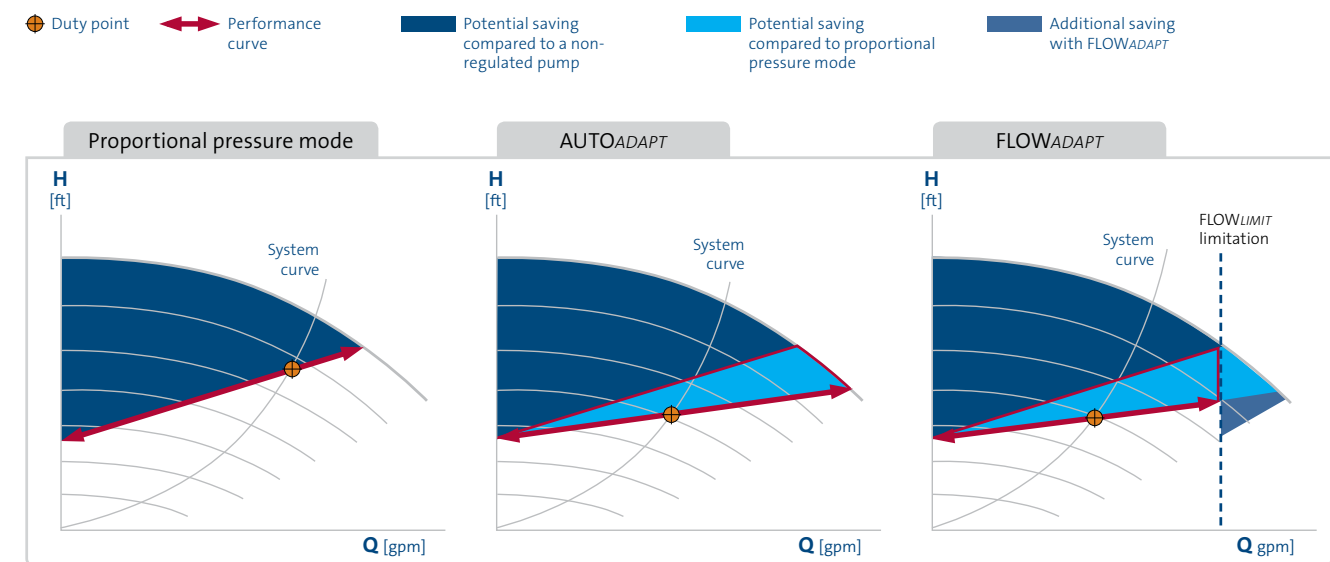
Duty point
Performance curve
Potential saving compared to a non-regulated pump
Potential saving compared to proportional pressure mode
Additional saving with FLOW*ADAPT*

Proportional pressure mode

H
[ft]

System curve

Q [gpm]

AUTO*ADAPT*

H
[ft]

System curve

Q [gpm]

FLOW*ADAPT*

H
[ft]

System curve

FLOW*LIMIT* limitation

Q gpm]